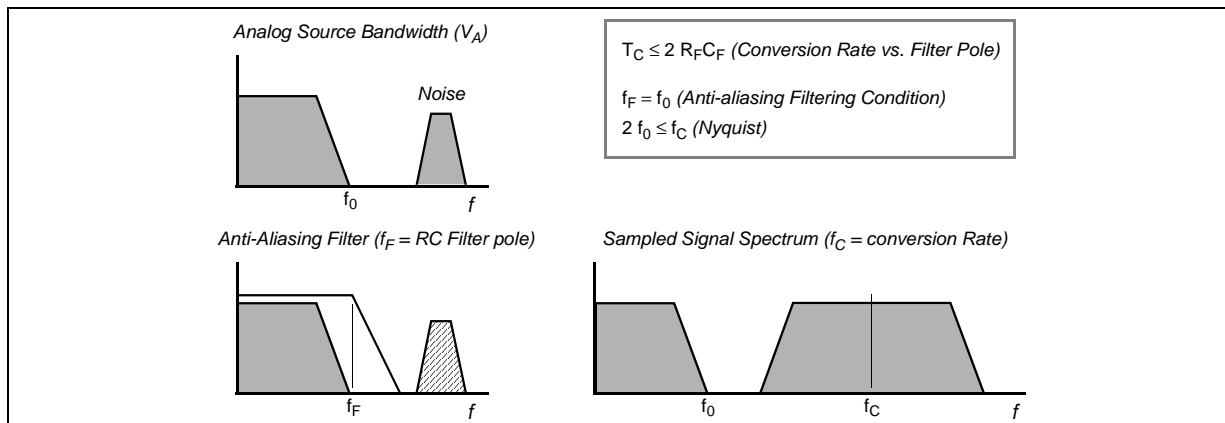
Analog Source Bandwidth ($V_A$)

Noise

$f_0$

$f$

$T_C \leq 2\ R_F C_F$ (Conversion Rate vs. Filter Pole)

$f_F = f_0$ (Anti-aliasing Filtering Condition)

$2\ f_0 \leq f_C$ (Nyquist)

Anti-Aliasing Filter ($f_F$ = RC Filter pole)

$f_F$

$f$

Sampled Signal Spectrum ($f_C$ = conversion Rate)

$f_0$

$f_C$

$f$